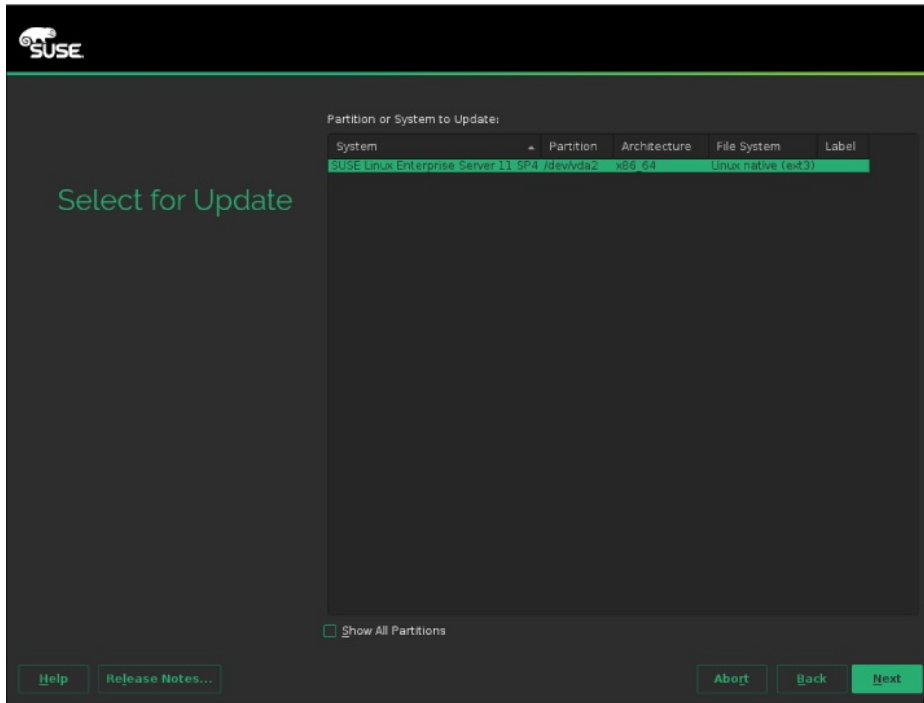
SUSE

Select for Update

Partition or System to Update:

| System | Partition | Architecture | File System | Label |
|---|---|---|---|---|
| SUSE Linux Enterprise Server 11 SP4 | /dev/vda2 | x86_64 | Linux native (ext3) | |

Show All Partitions

Help Release Notes... Abort Back Next